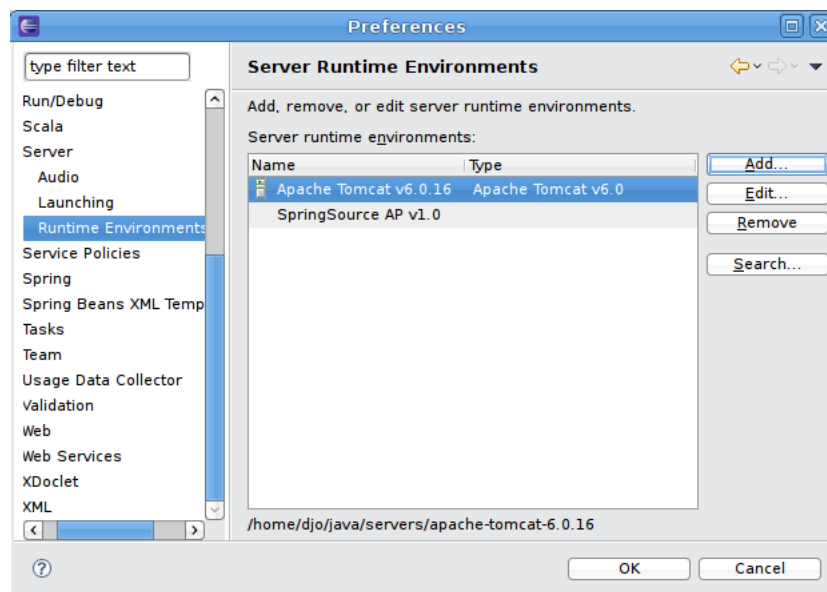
Preferences

type filter text

Run/Debug
Scala
Server
Audio
Launching
Runtime Environments
Service Policies
Spring
Spring Beans XML Temp
Tasks
Team
Usage Data Collector
Validation
Web
Web Services
XDoclet
XML

Server Runtime Environments

Add, remove, or edit server runtime environments.

Server runtime environments:

| Name | Type |
|---|---|
| Apache Tomcat v6.0.16 | Apache Tomcat v6.0 |
| SpringSource AP v1.0 | |

Add...
Edit...
Remove
Search...

/home/djo/java/servers/apache-tomcat-6.0.16

OK
Cancel